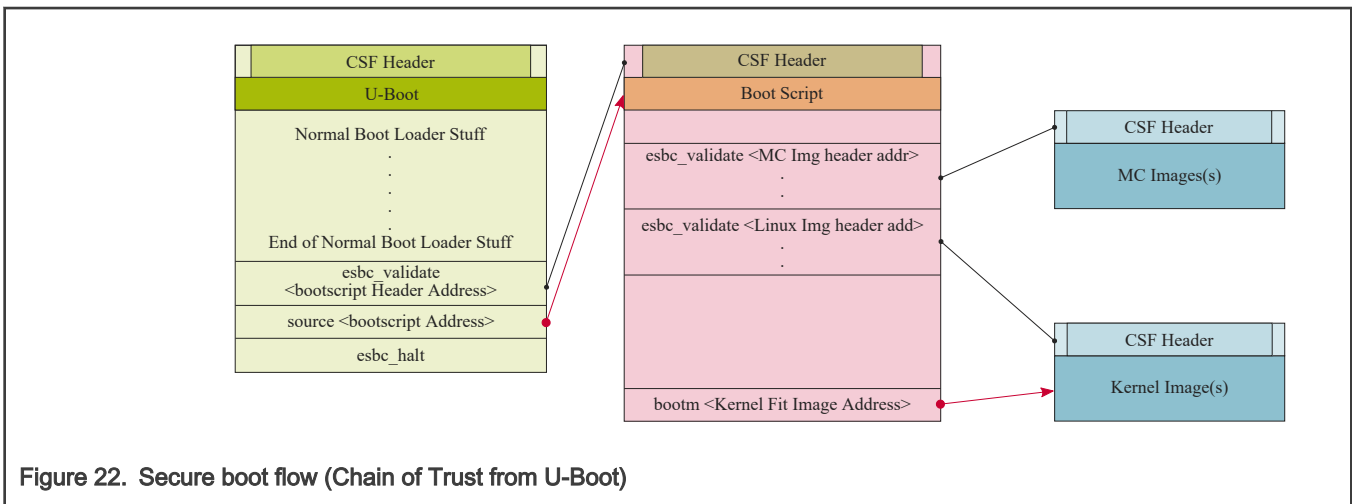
CSF Header
U-Boot
Normal Boot Loader Stuff
.
.
.
.
.
End of Normal Boot Loader Stuff
esbc_validate <bootscript Header Address>
source <bootscript Address>
esbc_halt

CSF Header
Boot Script
esbc_validate <MC Img header addr>
.
.
esbc_validate <Linux Img header add>
.
.
bootm <Kernel Fit Image Address>

CSF Header
MC Images(s)

CSF Header
Kernel Image(s)

Figure 22. Secure boot flow (Chain of Trust from U-Boot)